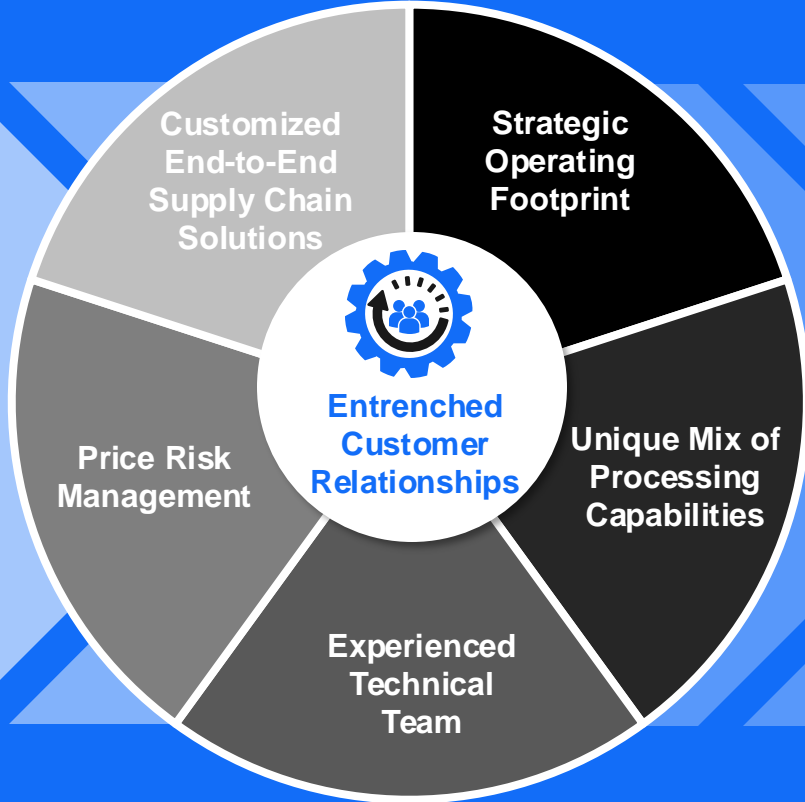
Strategic Operating Footprint

Unique Mix of Processing Capabilities

Experienced Technical Team

Price Risk Management

Customized End-to-End Supply Chain Solutions

Entrenched Customer Relationships